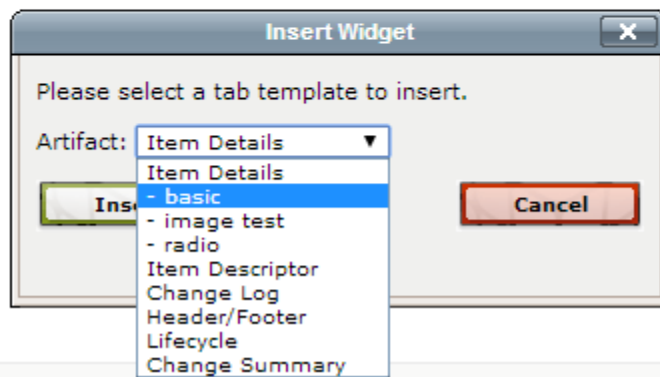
Insert Widget

Please select a tab template to insert.

Artifact: Item Details ▼

Item Details
- basic
- image test
- radio
Item Descriptor
Change Log
Header/Footer
Lifecycle
Change Summary

Ins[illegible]

Cancel